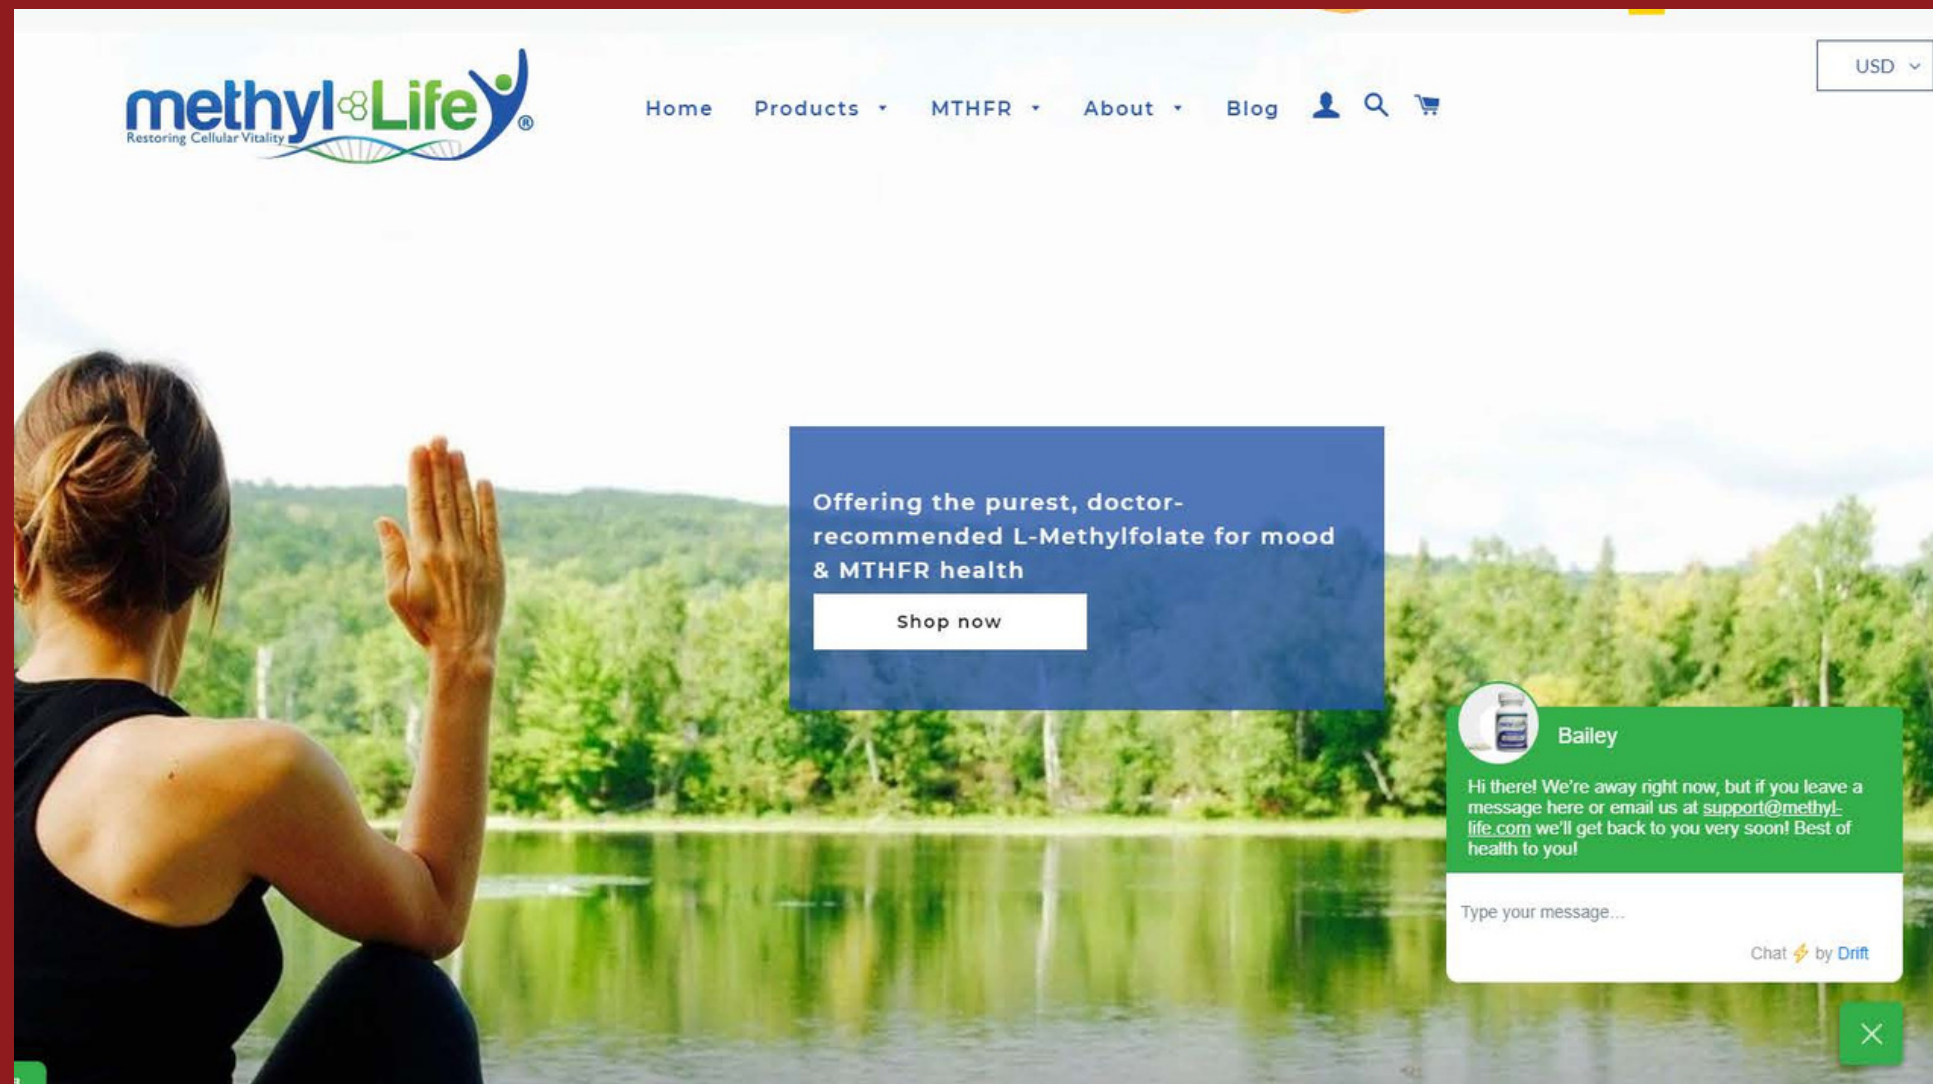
USD

methylLife®
Restoring Cellular Vitality

Home Products MTHFR About Blog

Offering the purest, doctor-recommended L-Methylfolate for mood & MTHFR health

Shop now

Bailey

Hi there! We're away right now, but if you leave a message here or email us at support@methyl-life.com we'll get back to you very soon! Best of health to you!

Type your message...

Chat ⚡ by Drift